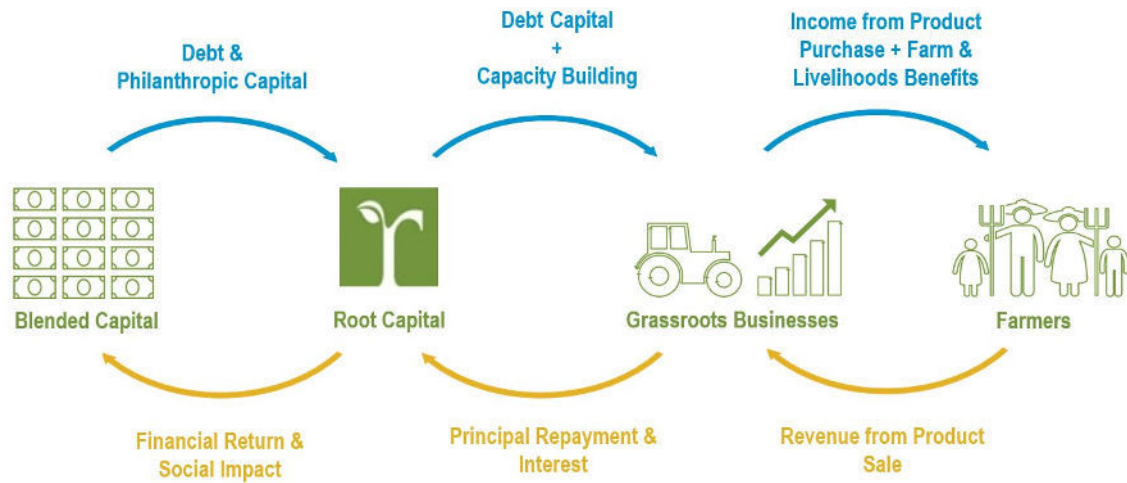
Debt & Philanthropic Capital

Debt Capital + Capacity Building

Income from Product Purchase + Farm & Livelihoods Benefits

Blended Capital

Root Capital

Grassroots Businesses

Farmers

Financial Return & Social Impact

Principal Repayment & Interest

Revenue from Product Sale